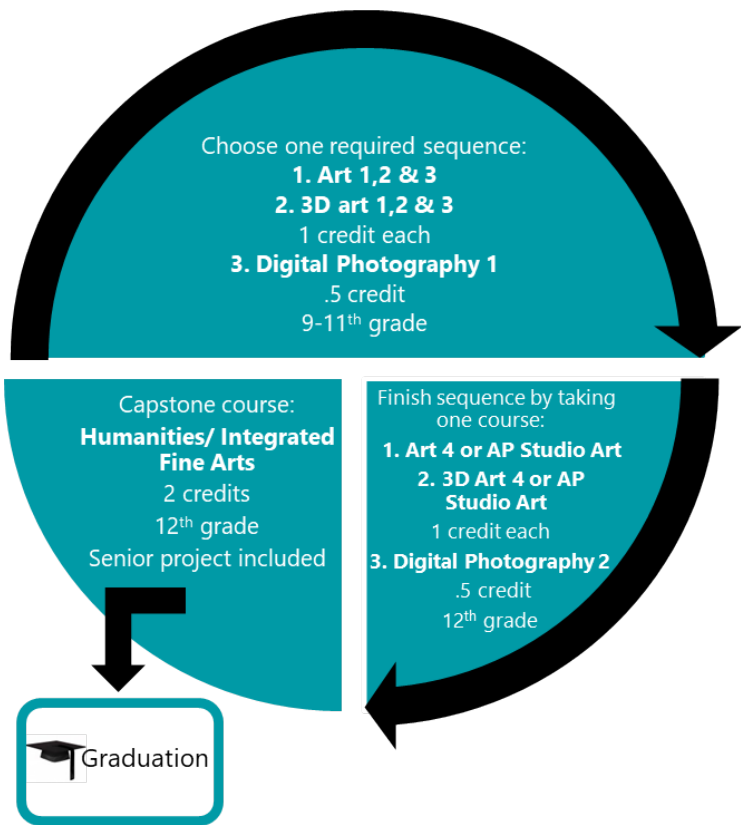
Choose one required sequence:
**1. Art 1,2 & 3**
**2. 3D art 1,2 & 3**
1 credit each
**3. Digital Photography 1**
.5 credit
9-11$^{th}$ grade

Finish sequence by taking one course:
**1. Art 4 or AP Studio Art**
**2. 3D Art 4 or AP Studio Art**
1 credit each
**3. Digital Photography 2**
.5 credit
12$^{th}$ grade

Capstone course:
**Humanities/ Integrated Fine Arts**
2 credits
12$^{th}$ grade
Senior project included

Graduation